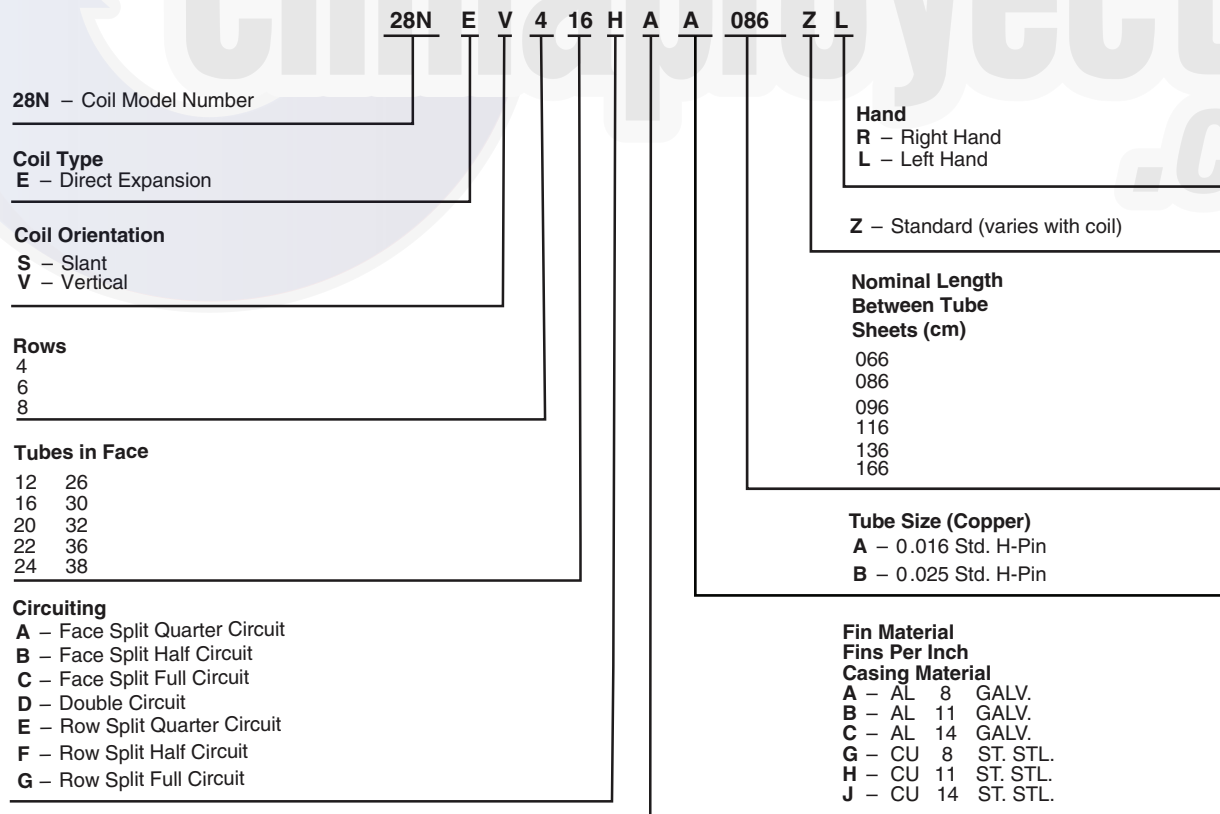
28N E V 4 16 H A A 086 Z L

28N – Coil Model Number

Coil Type
E – Direct Expansion

Coil Orientation
S – Slant
V – Vertical

Rows
4
6
8

Tubes in Face
12 26
16 30
20 32
22 36
24 38

Circuiting
A – Face Split Quarter Circuit
B – Face Split Half Circuit
C – Face Split Full Circuit
D – Double Circuit
E – Row Split Quarter Circuit
F – Row Split Half Circuit
G – Row Split Full Circuit

Hand
R – Right Hand
L – Left Hand

Z – Standard (varies with coil)

Nominal Length Between Tube Sheets (cm)
066
086
096
116
136
166

Tube Size (Copper)
A – 0.016 Std. H-Pin
B – 0.025 Std. H-Pin

Fin Material
Fins Per Inch
Casing Material
A – AL 8 GALV.
B – AL 11 GALV.
C – AL 14 GALV.
G – CU 8 ST. STL.
H – CU 11 ST. STL.
J – CU 14 ST. STL.